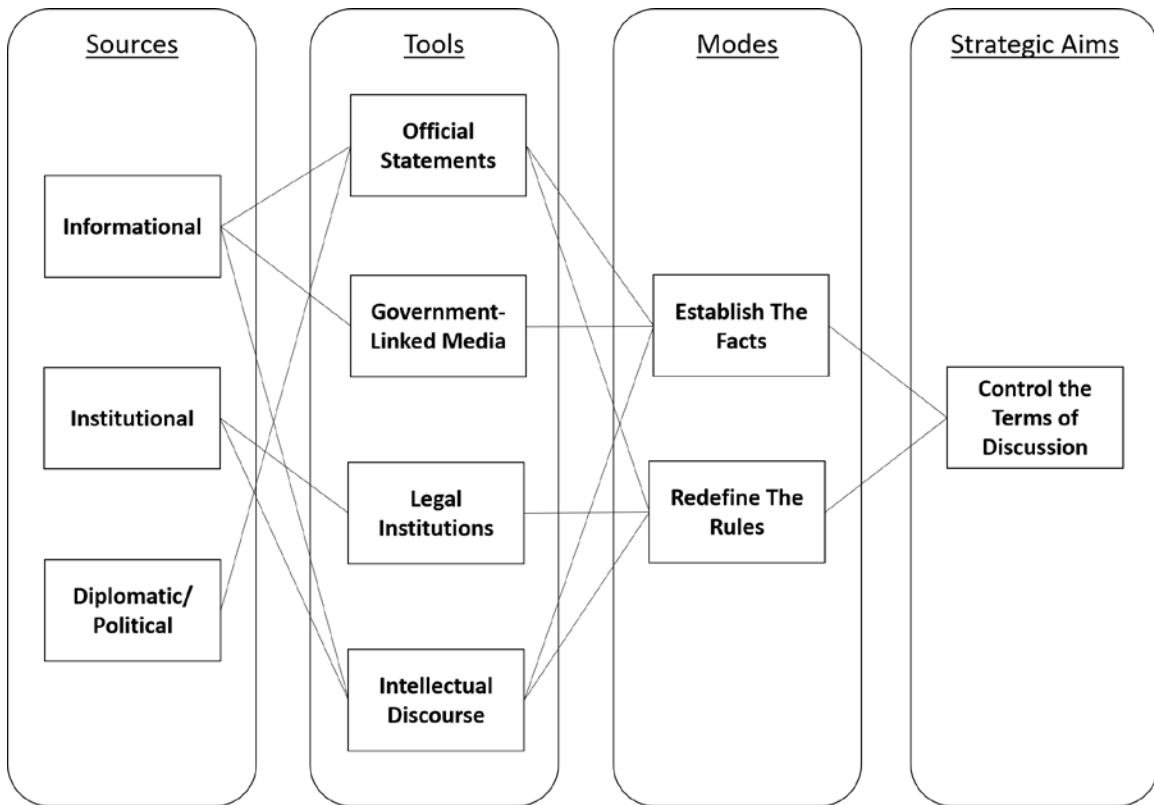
Sources

Informational

Institutional

Diplomatic/ Political

Tools

Official Statements

Government-Linked Media

Legal Institutions

Intellectual Discourse

Modes

Establish The Facts

Redefine The Rules

Strategic Aims

Control the Terms of Discussion